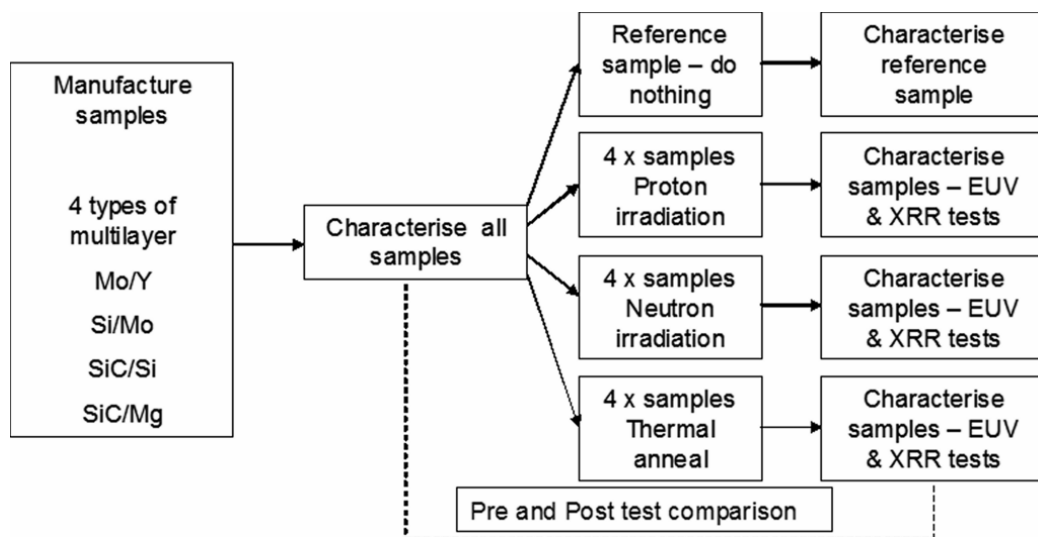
Manufacture samples

4 types of multilayer

Mo/Y

Si/Mo

SiC/Si

SiC/Mg

Characterise all samples

Reference sample – do nothing

4 x samples Proton irradiation

4 x samples Neutron irradiation

4 x samples Thermal anneal

Characterise reference sample

Characterise samples – EUV & XRR tests

Characterise samples – EUV & XRR tests

Characterise samples – EUV & XRR tests

Pre and Post test comparison